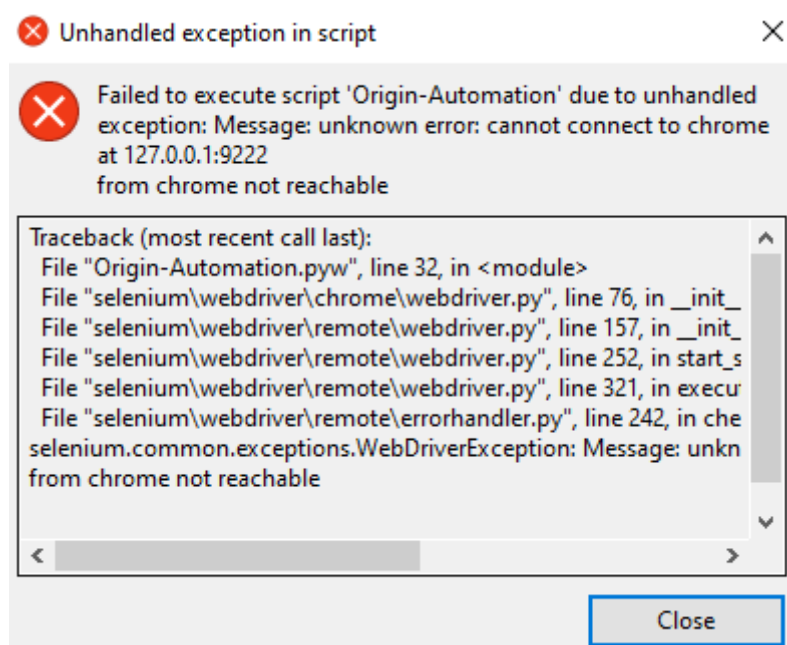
Unhandled exception in script

Failed to execute script 'Origin-Automation' due to unhandled exception: Message: unknown error: cannot connect to chrome at 127.0.0.1:9222
from chrome not reachable

Traceback (most recent call last):
File "Origin-Automation.pyw", line 32, in <module>
File "selenium\webdriver\chrome\webdriver.py", line 76, in __init_
File "selenium\webdriver\remote\webdriver.py", line 157, in __init_
File "selenium\webdriver\remote\webdriver.py", line 252, in start_s
File "selenium\webdriver\remote\webdriver.py", line 321, in execu
File "selenium\webdriver\remote\errorhandler.py", line 242, in che
selenium.common.exceptions.WebDriverException: Message: unkn
from chrome not reachable

Close